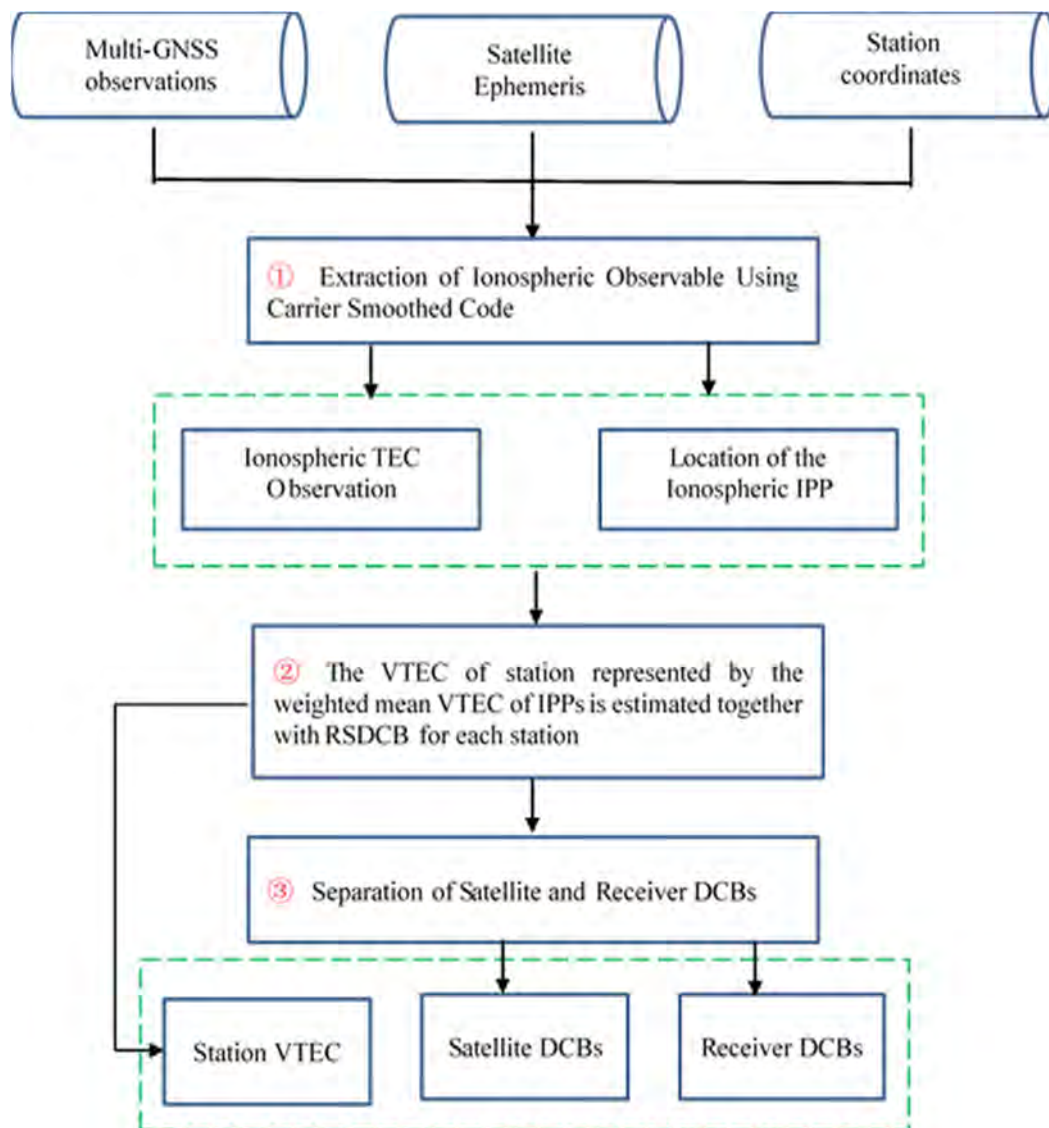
Multi-GNSS observations

Satellite Ephemeris

Station coordinates

① Extraction of Ionospheric Observable Using Carrier Smoothed Code

Ionospheric TEC Observation

Location of the Ionospheric IPP

② The VTEC of station represented by the weighted mean VTEC of IPPs is estimated together with RSDCB for each station

③ Separation of Satellite and Receiver DCBs

Station VTEC

Satellite DCBs

Receiver DCBs